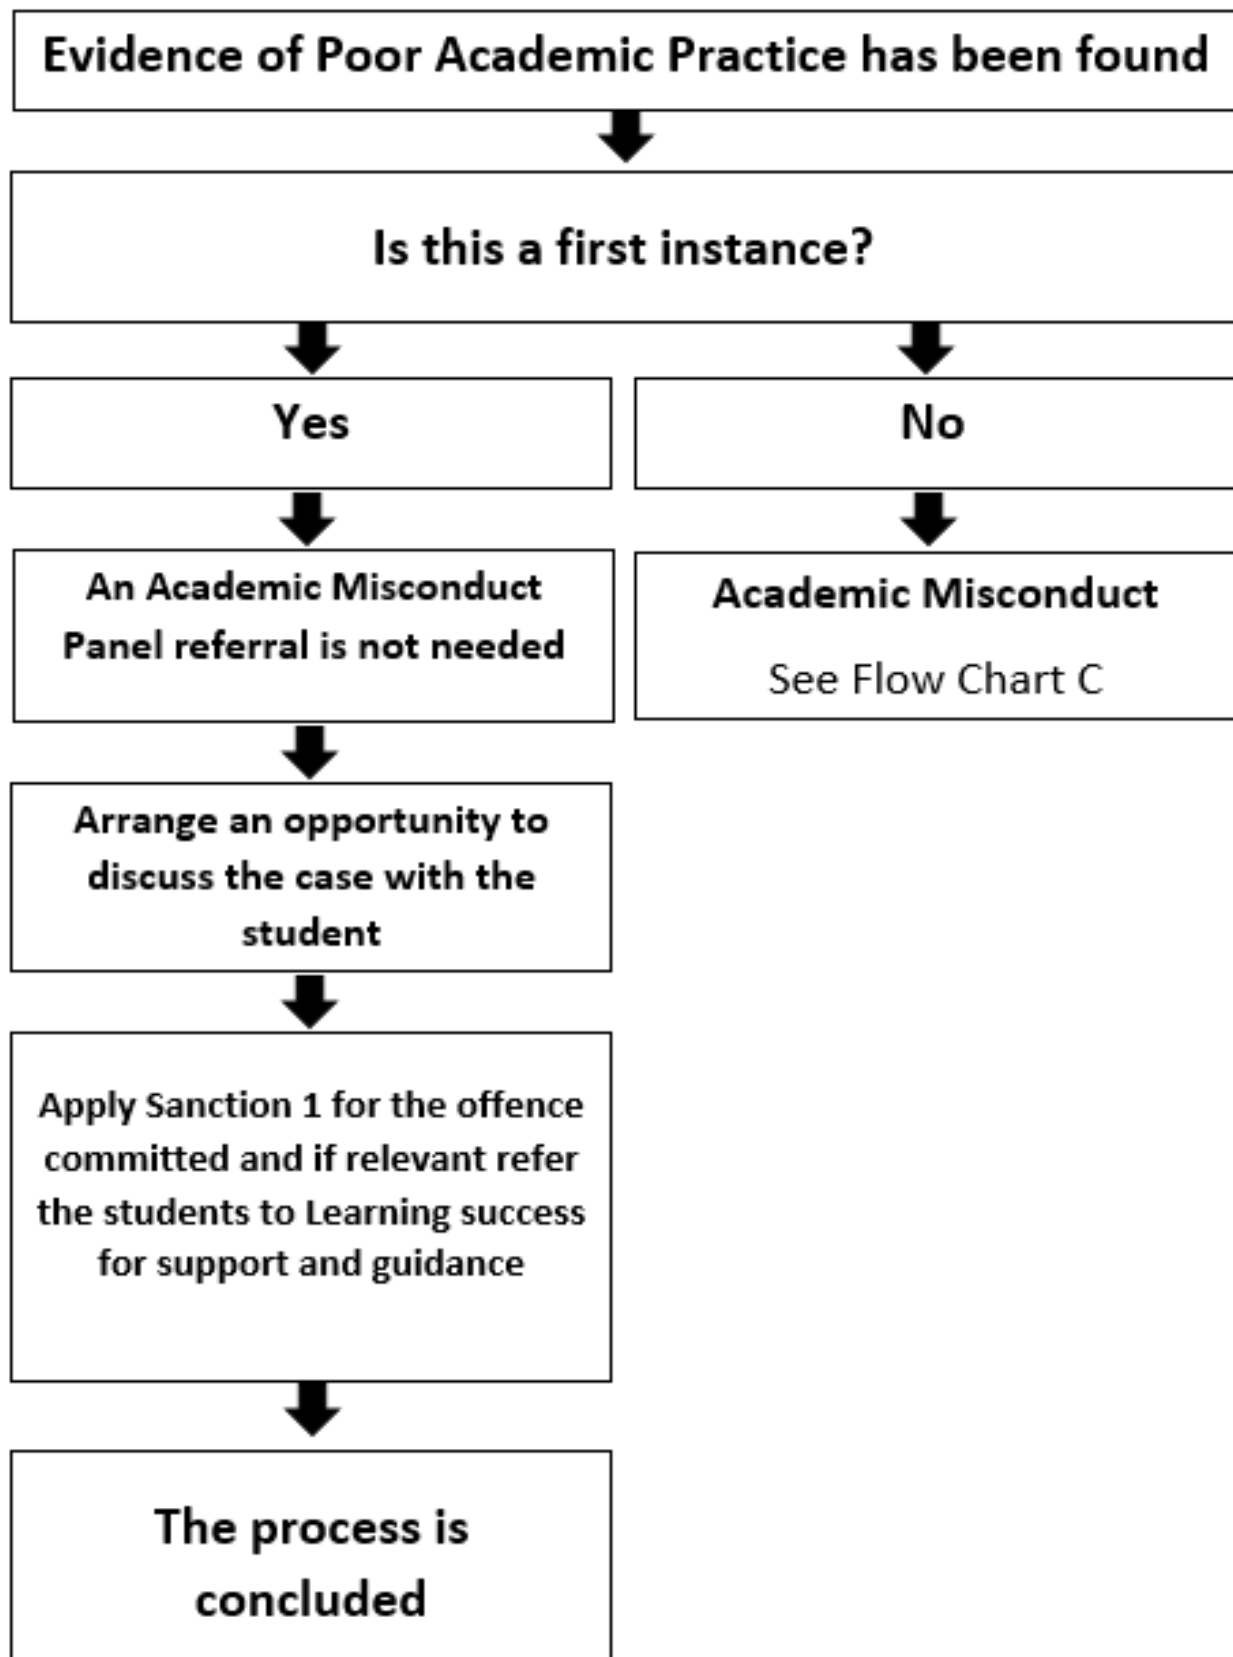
Evidence of Poor Academic Practice has been found

Is this a first instance?

Yes

No

An Academic Misconduct Panel referral is not needed

Academic Misconduct

See Flow Chart C

Arrange an opportunity to discuss the case with the student

Apply Sanction 1 for the offence committed and if relevant refer the students to Learning success for support and guidance

The process is concluded